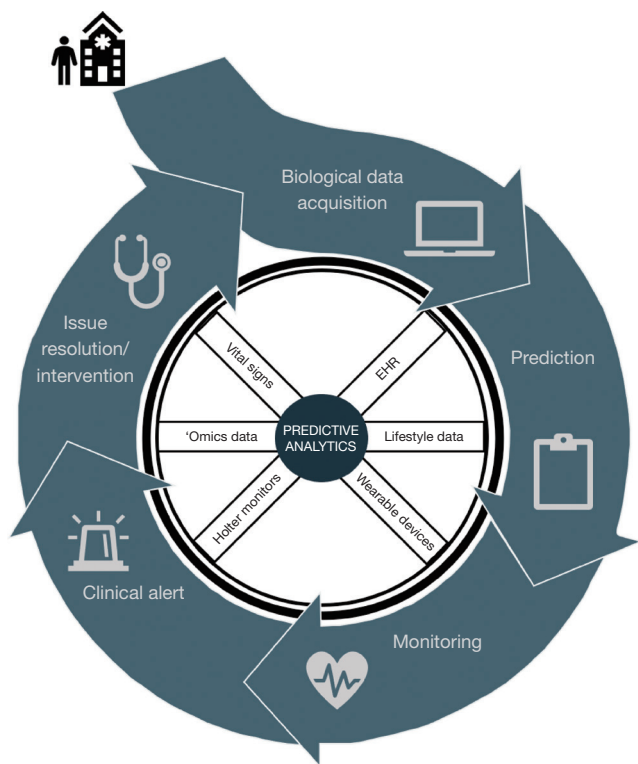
Biological data acquisition

Prediction

Monitoring

Clinical alert

Issue resolution/ intervention

PREDICTIVE ANALYTICS

Vital signs

EHR

'Omics data

Lifestyle data

Holter monitors

Wearable devices